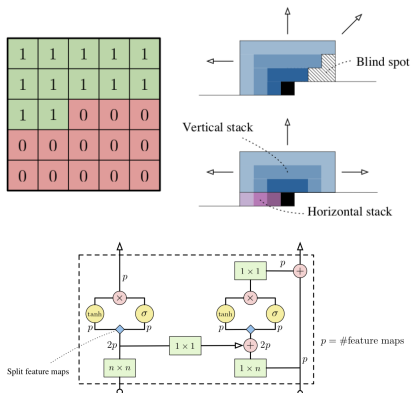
| 1 | 1 | 1 | 1 | 1 |
|---|---|---|---|---|
| 1 | 1 | 1 | 1 | 1 |
| 1 | 1 | 0 | 0 | 0 |
| 0 | 0 | 0 | 0 | 0 |
| 0 | 0 | 0 | 0 | 0 |

Blind spot

Vertical stack

Horizontal stack

$p$

$\times$

tanh

$\sigma$

$p$

$p$

$2p$

Split feature maps

$n \times n$

$1 \times 1$

$1 \times 1$

$p$

$+$

$\times$

tanh

$\sigma$

$+$

$1 \times n$

$p$

$p = \#$feature maps